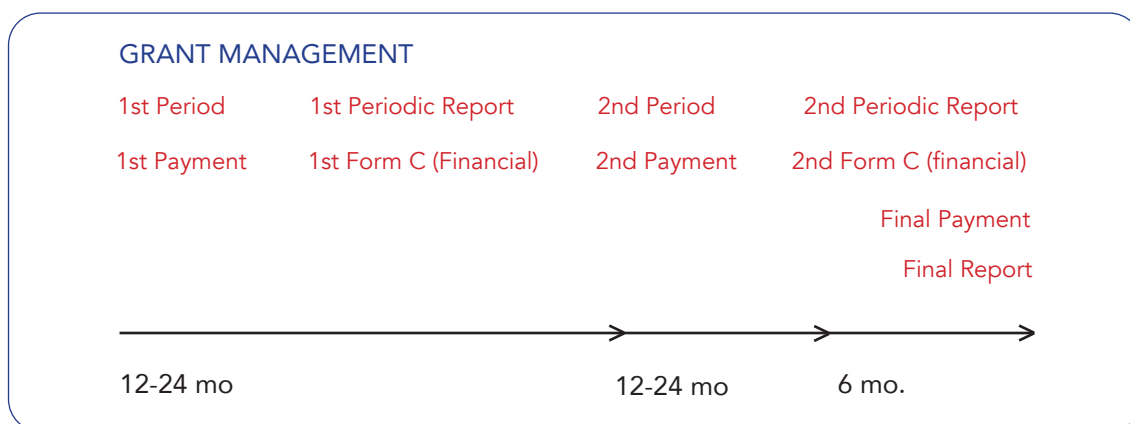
GRANT MANAGEMENT

1st Period

1st Payment

1st Periodic Report

1st Form C (Financial)

2nd Period

2nd Payment

2nd Periodic Report

2nd Form C (financial)

Final Payment

Final Report

12-24 mo

12-24 mo

6 mo.